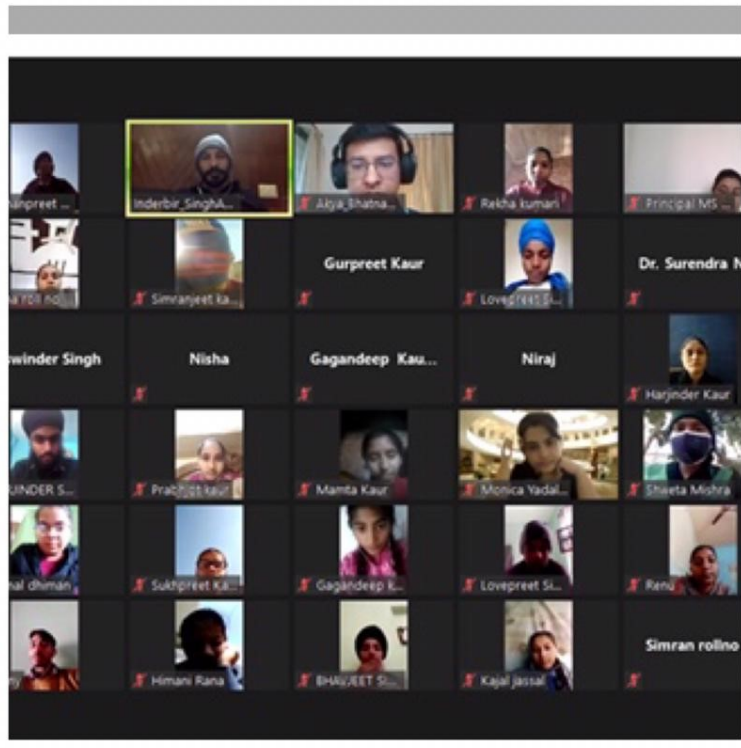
anpreet ...
Inderbir_SinghA...
Ajay_Bhatna...
Rekha kumari
Principal MS ...

a roll no
Simranjeet ka...
Gurpreet Kaur
Lovepreet Si...
Dr. Surendra N

swinder Singh
Nisha
Gagandeep Kau...
Niraj
Harjinder Kaur

UNDER S...
Prabhjot kaur
Mamta Kaur
Monica Yadal...
Shweta Mishra

nal dhiman
Sukhpreet Ka...
Gagandeep K...
Lovepreet Si...
Renu

ty
Himani Rana
BHAWJEET SI...
Kajal jassal
Simran rollno